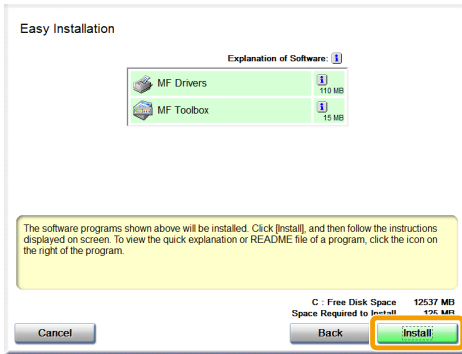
Easy Installation

Explanation of Software: i

MF Drivers
i
110 MB

MF Toolbox
i
15 MB

The software programs shown above will be installed. Click [Install], and then follow the instructions displayed on screen. To view the quick explanation or README file of a program, click the icon on the right of the program.

C : Free Disk Space 12537 MB
Space Required to Install 125 MB

Cancel

Back

Install